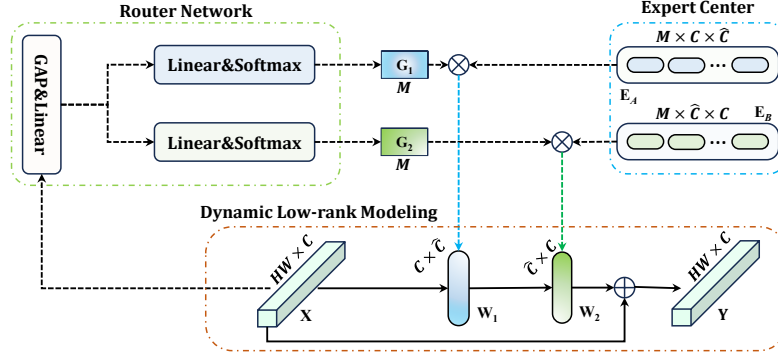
Router Network

GAP&Linear

Linear&Softmax

Linear&Softmax

$G_1$
$M$

$G_2$
$M$

Expert Center

$M \times C \times \widehat{C}$

$E_A$

$M \times \widehat{C} \times C$

$E_B$

Dynamic Low-rank Modeling

$HW \times C$

X

$C \times \widehat{C}$

$W_1$

$\widehat{C} \times C$

$W_2$

$HW \times C$

Y